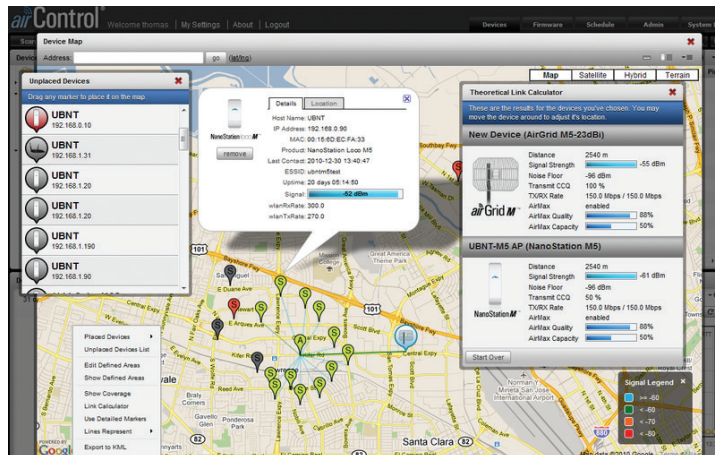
airControl Welcome thomas | My Settings | About | Logout

Devices Firmware Schedule Admin System

Device Map

Address go (lat/lng)

Map Satellite Hybrid Terrain

Unplaced Devices

Drag any marker to place it on the map.

UBNT
192.168.0.10

UBNT
192.168.1.31

UBNT
192.168.1.20

UBNT
192.168.1.20

UBNT
192.168.1.190

UBNT
192.168.1.90

Details Location

NanoStation loco M

remove

Host Name: UBNT
IP Address: 192.168.0.90
MAC: 00:15:6D:EC:FA:33
Product: NanoStation Loco M5
Last Contact: 2010-12-30 13:40:47
ESSID: ubntm5test
Uptime: 20 days 05:14:50
Signal: -62 dBm
wlanRxRate: 300.0
wlanTxRate: 270.0

Theoretical Link Calculator

These are the results for the devices you've chosen. You may move the device around to adjust it's location.

New Device (AirGrid M5-23dBi)

airGrid M

Distance 2540 m
Signal Strength -55 dBm
Noise Floor -96 dBm
Transmit CCQ 100 %
TX/RX Rate 150.0 Mbps / 150.0 Mbps
AirMax enabled
AirMax Quality 88%
AirMax Capacity 50%

UBNT-M5 AP (NanoStation M5)

NanoStation M

Distance 2540 m
Signal Strength -61 dBm
Noise Floor -96 dBm
Transmit CCQ 50 %
TX/RX Rate 150.0 Mbps / 150.0 Mbps
AirMax enabled
AirMax Quality 88%
AirMax Capacity 50%

Start Over

Placed Devices
Unplaced Devices List
Edit Defined Areas
Show Defined Areas
Show Coverage
Link Calculator
Use Detailed Markers
Lines Represent
Export to KML

Signal Legend
>= -60
< -60
< -70
< -80

E Duane Ave
E Arques Ave
Central Expy
Great America Pkwy
Santa Clara
Norman Y. Mineta San Jose International Airport
Gavello Glen Park
Cumberland Park
Southbay Fwy
101
237
82
Powered by Google
©2010 Google